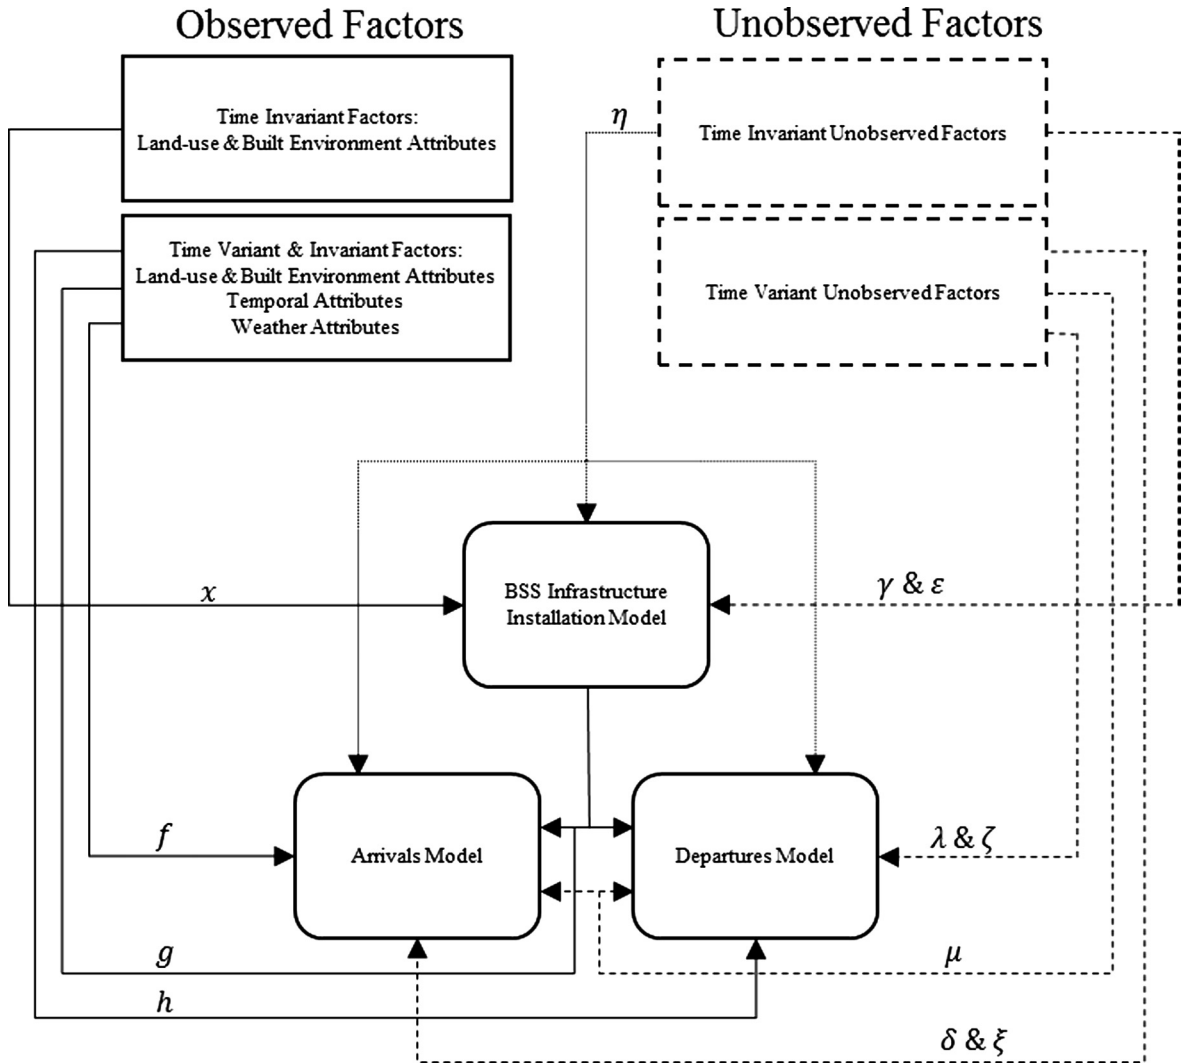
Observed Factors

Unobserved Factors

Time Invariant Factors:
Land-use & Built Environment Attributes

Time Variant & Invariant Factors:
Land-use & Built Environment Attributes
Temporal Attributes
Weather Attributes

$\eta$

Time Invariant Unobserved Factors

Time Variant Unobserved Factors

$x$

BSS Infrastructure Installation Model

$\gamma$ & $\varepsilon$

$f$

Arrivals Model

Departures Model

$\lambda$ & $\zeta$

$g$

$\mu$

$h$

$\delta$ & $\xi$